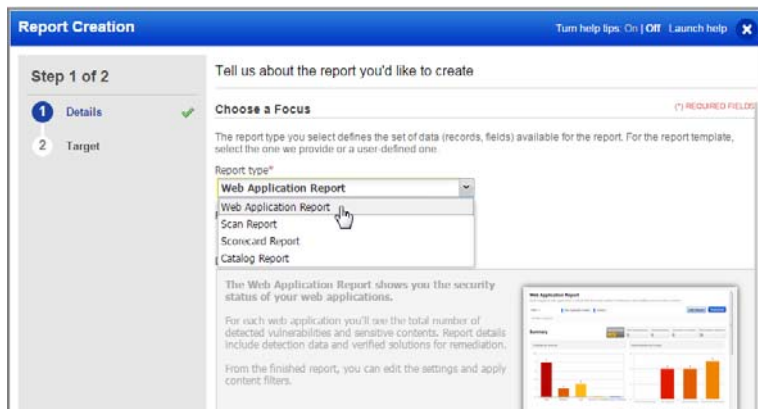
Report Creation

Turn help tips: On | Off Launch help

Step 1 of 2

1 Details

2 Target

Tell us about the report you'd like to create

Choose a Focus

(*) REQUIRED FIELDS

The report type you select defines the set of data (records, fields) available for the report. For the report template, select the one we provide or a user-defined one.

Report type*

Web Application Report

Web Application Report

Scan Report

Scorecard Report

Catalog Report

The Web Application Report shows you the security status of your web applications.

For each web application you'll see the total number of detected vulnerabilities and sensitive contents. Report details include detection data and verified solutions for remediation.

From the finished report, you can edit the settings and apply content filters.

Web Application Report

Summary